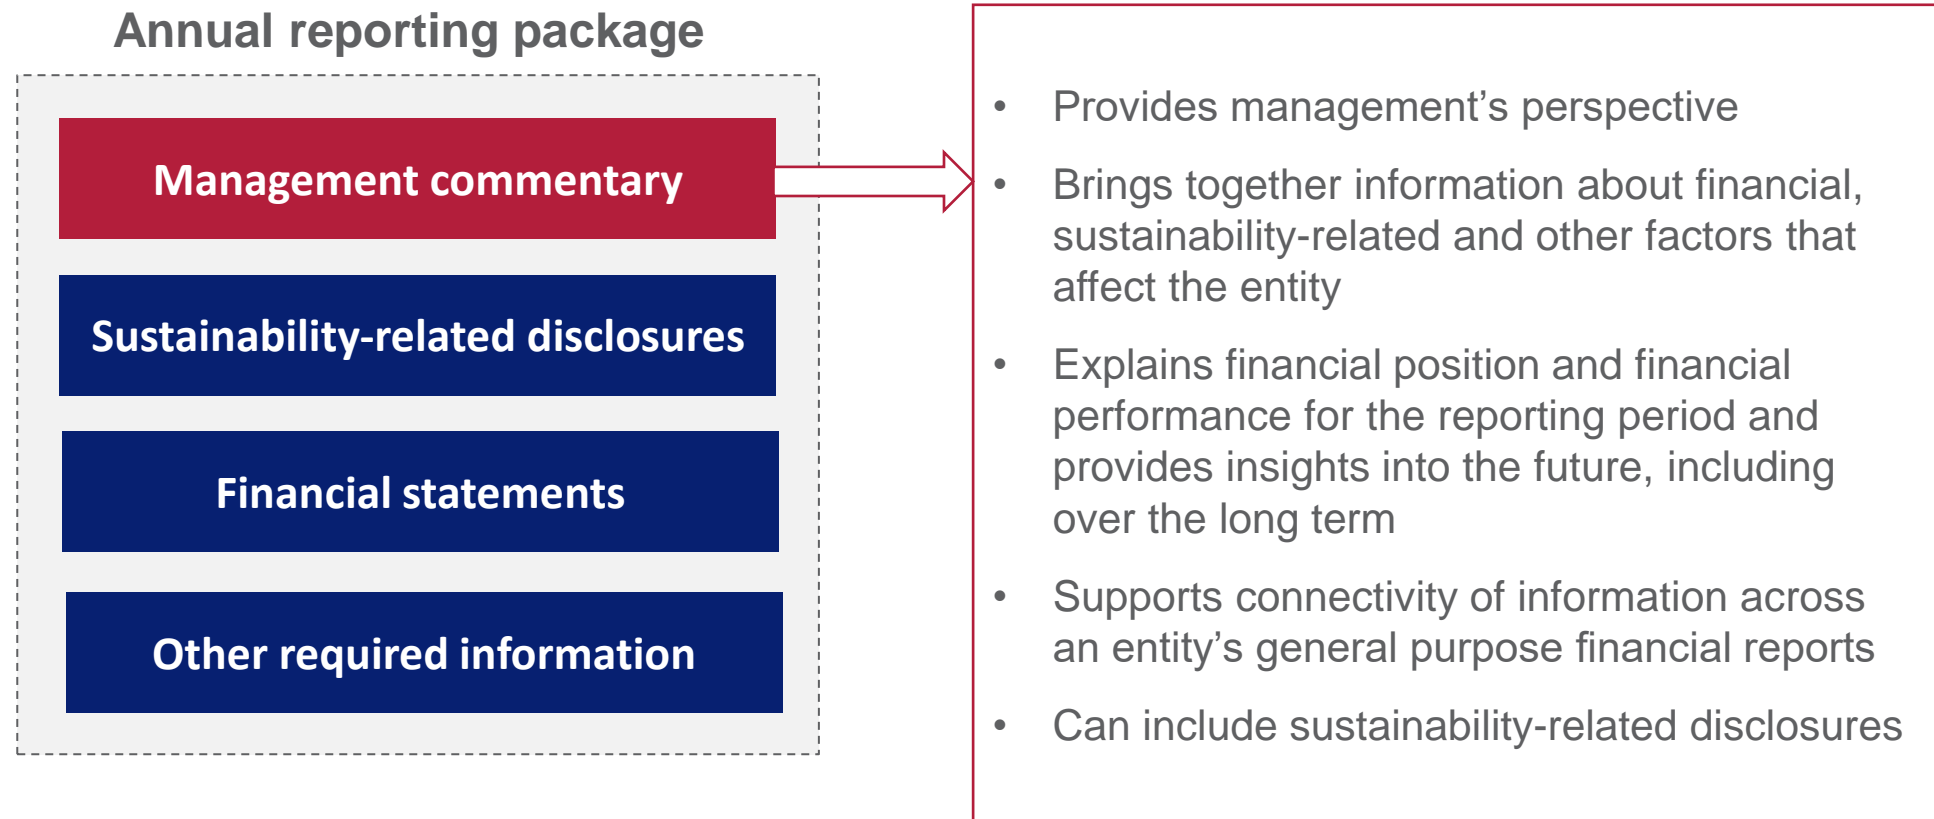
Annual reporting package

Management commentary

Sustainability-related disclosures

Financial statements

Other required information

- Provides management’s perspective
- Brings together information about financial, sustainability-related and other factors that affect the entity
- Explains financial position and financial performance for the reporting period and provides insights into the future, including over the long term
- Supports connectivity of information across an entity’s general purpose financial reports
- Can include sustainability-related disclosures